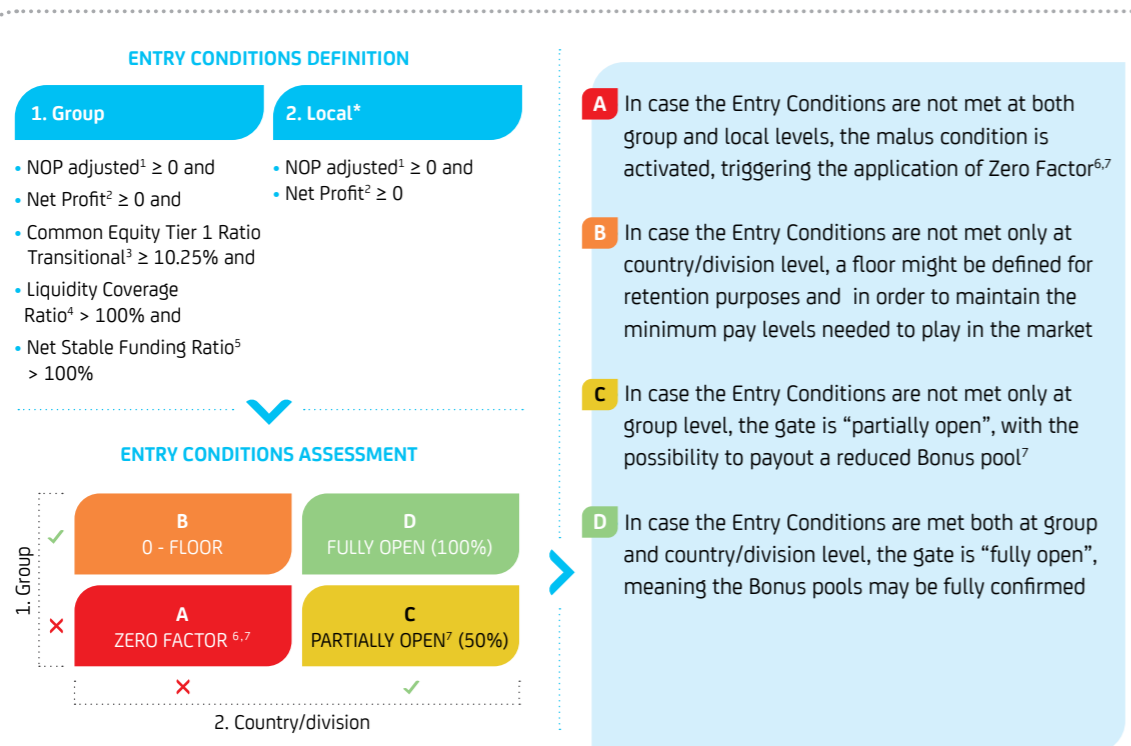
ENTRY CONDITIONS DEFINITION

1. Group

• NOP adjusted$^1$ ≥ 0 and
• Net Profit$^2$ ≥ 0 and
• Common Equity Tier 1 Ratio Transitional$^3$ ≥ 10.25% and
• Liquidity Coverage Ratio$^4$ > 100% and
• Net Stable Funding Ratio$^5$ > 100%

2. Local*

• NOP adjusted$^1$ ≥ 0 and
• Net Profit$^2$ ≥ 0

ENTRY CONDITIONS ASSESSMENT

1. Group

| | ✗ | ✓ |
|---|---|---|
| ✓ | B 0 - FLOOR | D FULLY OPEN (100%) |
| ✗ | A ZERO FACTOR $^{6,7}$ | C PARTIALLY OPEN$^7$ (50%) |

2. Country/division

A In case the Entry Conditions are not met at both group and local levels, the malus condition is activated, triggering the application of Zero Factor$^{6,7}$

B In case the Entry Conditions are not met only at country/division level, a floor might be defined for retention purposes and in order to maintain the minimum pay levels needed to play in the market

C In case the Entry Conditions are not met only at group level, the gate is “partially open”, with the possibility to payout a reduced Bonus pool$^7$

D In case the Entry Conditions are met both at group and country/division level, the gate is “fully open”, meaning the Bonus pools may be fully confirmed